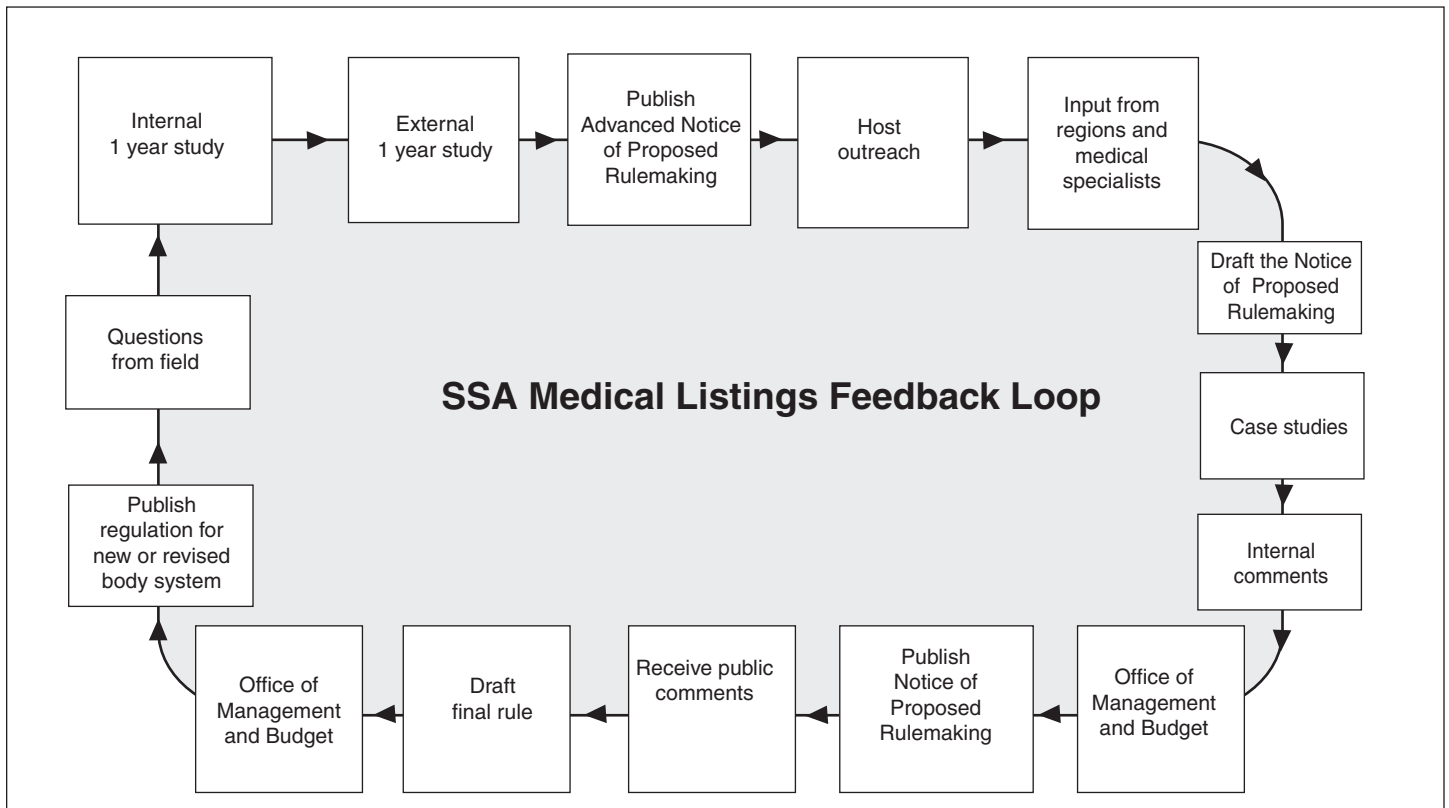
Internal 1 year study

External 1 year study

Publish Advanced Notice of Proposed Rulemaking

Host outreach

Input from regions and medical specialists

Draft the Notice of Proposed Rulemaking

Case studies

Internal comments

Office of Management and Budget

Publish Notice of Proposed Rulemaking

Receive public comments

Draft final rule

Office of Management and Budget

Publish regulation for new or revised body system

Questions from field

SSA Medical Listings Feedback Loop